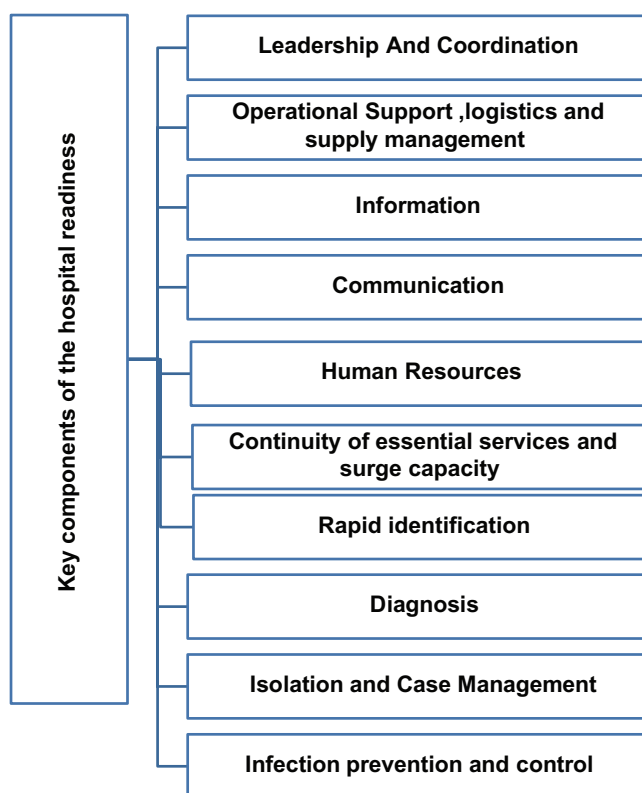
Key components of the hospital readiness

Leadership And Coordination

Operational Support ,logistics and supply management

Information

Communication

Human Resources

Continuity of essential services and surge capacity

Rapid identification

Diagnosis

Isolation and Case Management

Infection prevention and control